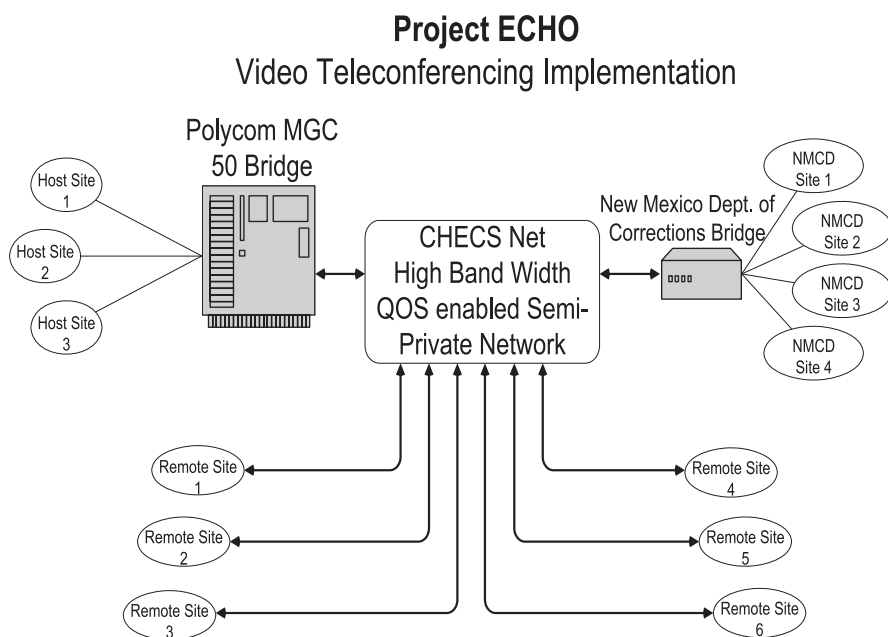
Project ECHO
Video Teleconferencing Implementation

Polycom MGC
50 Bridge

Host Site
1

Host Site
2

Host Site
3

CHECS Net
High Band Width
QOS enabled Semi-Private Network

New Mexico Dept. of
Corrections Bridge

NMCD
Site 1

NMCD
Site 2

NMCD
Site 3

NMCD
Site 4

Remote Site
1

Remote Site
2

Remote Site
3

Remote Site
4

Remote Site
5

Remote Site
6